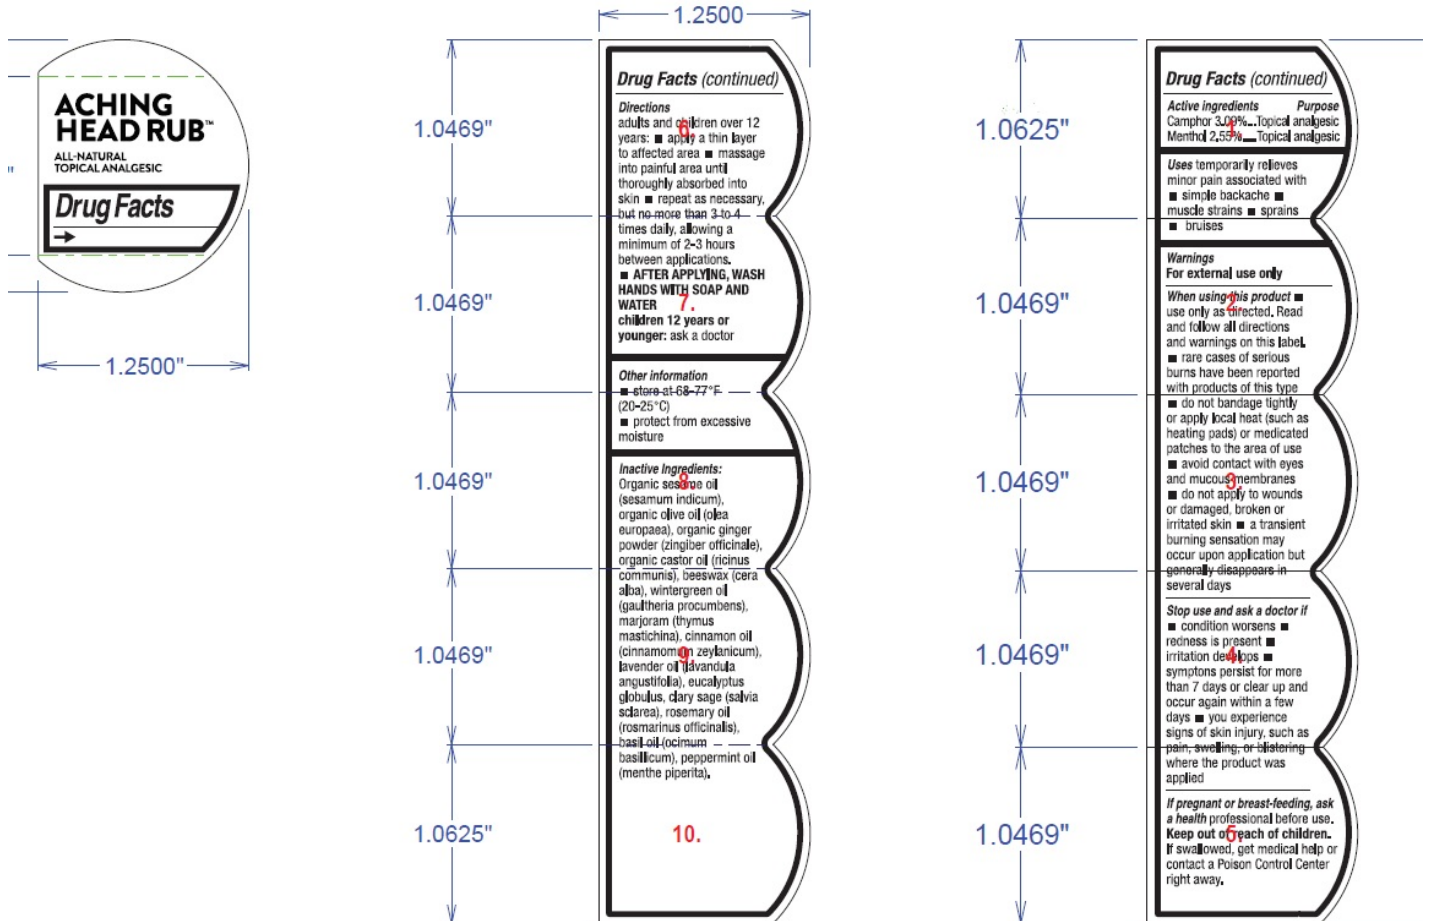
ACHING HEAD RUB™
ALL-NATURAL TOPICAL ANALGESIC

Drug Facts

1.2500"

1.2500

1.0469"

1.0469"

1.0469"

1.0469"

1.0625"

Drug Facts (continued)

Directions
adults and children over 12 years: ■ apply a thin layer to affected area ■ massage into painful area until thoroughly absorbed into skin ■ repeat as necessary, but no more than 3 to 4 times daily, allowing a minimum of 2-3 hours between applications.
■ AFTER APPLYING, WASH HANDS WITH SOAP AND WATER
children 12 years or younger: ask a doctor

6.

7.

Other information
■ store at 68-77°F (20-25°C)
■ protect from excessive moisture

Inactive Ingredients:
Organic sesame oil (sesamum indicum), organic olive oil (olea europaea), organic ginger powder (zingiber officinale), organic castor oil (ricinus communis), beeswax (cera alba), wintergreen oil (gaultheria procumbens), marjoram (thymus mastichina), cinnamon oil (cinnamomum zeylanicum), lavender oil (lavandula angustifolia), eucalyptus globulus, clary sage (salvia sclarea), rosemary oil (rosmarinus officinalis), basil oil (ocimum basilicum), peppermint oil (menthe piperita).

8.

9.

10.

1.0625"

1.0469"

1.0469"

1.0469"

1.0469"

Drug Facts (continued)

| Active ingredients | Purpose |
|---|---|
| Camphor 3.09% | Topical analgesic |
| Menthol 2.55% | Topical analgesic |

2.

Uses temporarily relieves minor pain associated with ■ simple backache ■ muscle strains ■ sprains ■ bruises

Warnings
For external use only

When using this product ■ use only as directed. Read and follow all directions and warnings on this label. ■ rare cases of serious burns have been reported with products of this type ■ do not bandage tightly or apply local heat (such as heating pads) or medicated patches to the area of use ■ avoid contact with eyes and mucous membranes ■ do not apply to wounds or damaged, broken or irritated skin ■ a transient burning sensation may occur upon application but generally disappears in several days

3.

Stop use and ask a doctor if ■ condition worsens ■ redness is present ■ irritation develops ■ symptoms persist for more than 7 days or clear up and occur again within a few days ■ you experience signs of skin injury, such as pain, swelling, or blistering where the product was applied

4.

If pregnant or breast-feeding, ask a health professional before use.
Keep out of reach of children.
If swallowed, get medical help or contact a Poison Control Center right away.

5.